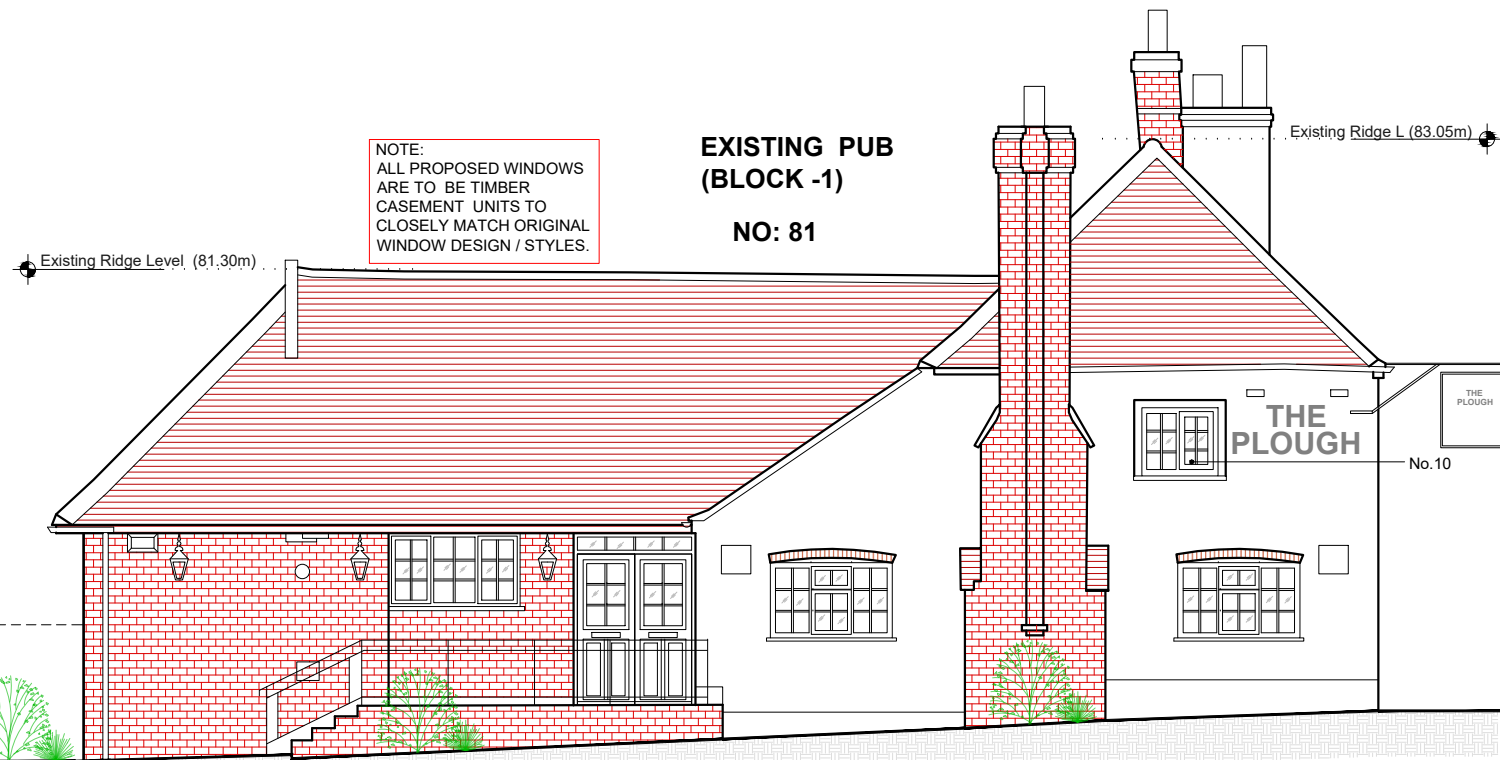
Existing Ridge Level (81.30m)

NOTE:
ALL PROPOSED WINDOWS ARE TO BE TIMBER CASEMENT UNITS TO CLOSELY MATCH ORIGINAL WINDOW DESIGN / STYLES.

EXISTING PUB
(BLOCK -1)

NO: 81

Existing Ridge L (83.05m)

THE PLOUGH

THE PLOUGH

No.10